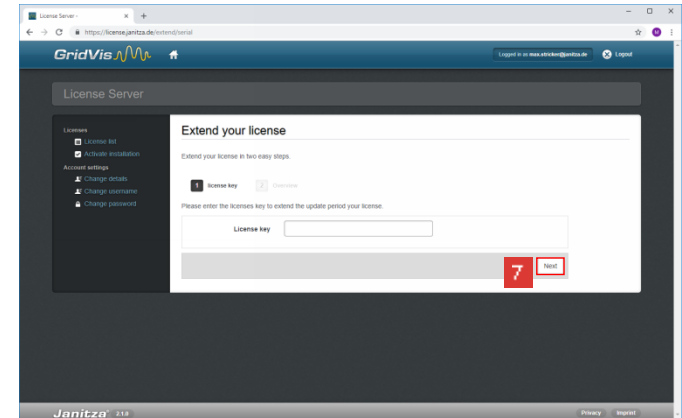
License Server -

https://license.janitza.de/extend/serial

GridVis

Logged in as max.stricker@janitza.de

Logout

License Server

Licenses

License list

Activate installation

Account settings

Change details

Change username

Change password

Extend your license

Extend your license in two easy steps.

1 license key

2 Overview

Please enter the licenses key to extend the update period your license.

License key

7

Next

Janitza 2.1.0

Privacy

Imprint